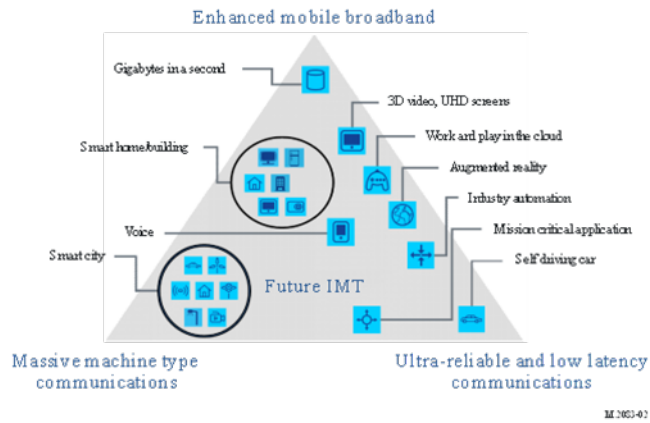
Enhanced mobile broadband

Gigabytes in a second

3D video, UHD screens

Work and play in the cloud

Smart home/building

Augmented reality

Industry automation

Voice

Mission critical application

Smart city

Self driving car

Future IMT

Massive machine type communications

Ultra-reliable and low latency communications

M.2083-02